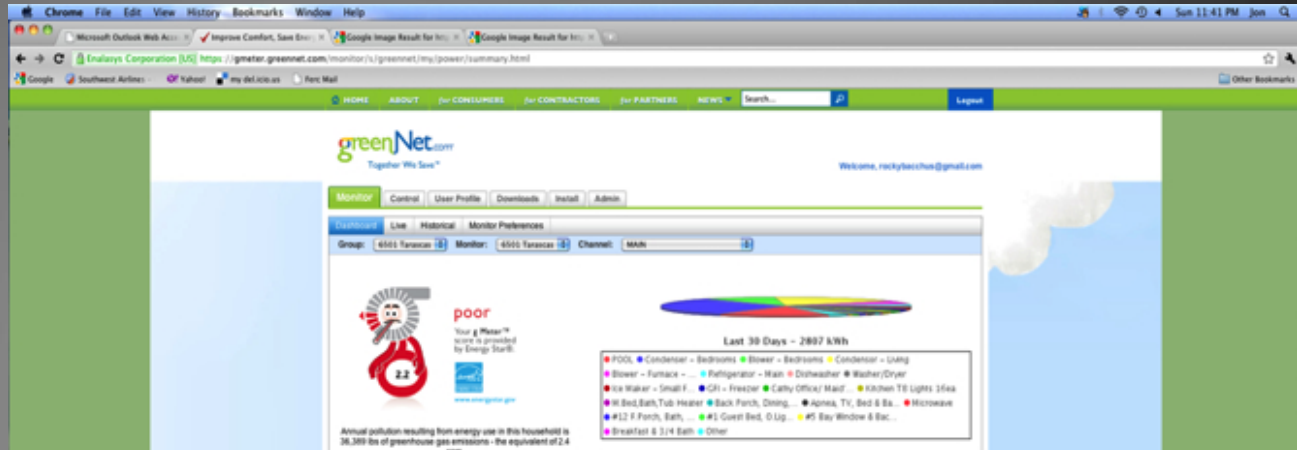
Chrome File Edit View History Bookmarks Window Help

Sun 11:41 PM Jon

Microsoft Outlook Web Acc × | Improve Comfort, Save Ener × | Google Image Result for http × | Google Image Result for http ×

Enalasys Corporation [US] https://gmeter.greennet.com/monitor/s/greennet/my/power/summary.html

Google | Southwest Airlines | Yahoo! | my del.icio.us | Ferc Mail | Other Bookmarks

HOME | ABOUT | for CONSUMERS | for CONTRACTORS | for PARTNERS | NEWS | Search... | Logout

greenNet.com
Together We Save™

Welcome, rockybacchus@gmail.com

Monitor | Control | User Profile | Downloads | Install | Admin

Dashboard | Live | Historical | Monitor Preferences

Group: 6501 Tarascas | Monitor: 6501 Tarascas | Channel: MAIN

poor

Your g Meter™ score is provided by Energy Star®.

2.2

www.energystar.gov

Last 30 Days - 2807 kWh

POOL | Condenser - Bedrooms | Blower - Bedrooms | Condensor - Living
Blower - Furnace - ... | Refrigerator - Main | Dishwasher | Washer/Dryer
Ice Maker - Small F... | GFI - Freezer | Cathy Office/ Maid'... | Kitchen T8 Lights 16ea
M.Bed,Bath,Tub Heater | Back Porch, Dining,... | Apnea, TV, Bed & Ba... | Microwave
#12 F Porch, Bath, ... | #1 Guest Bed, O.Lig... | #5 Bay Window & Bac...
Breakfast & 3/4 Bath | Other

Annual pollution resulting from energy use in this household is 36,389 lbs of greenhouse gas emissions - the equivalent of 2.4